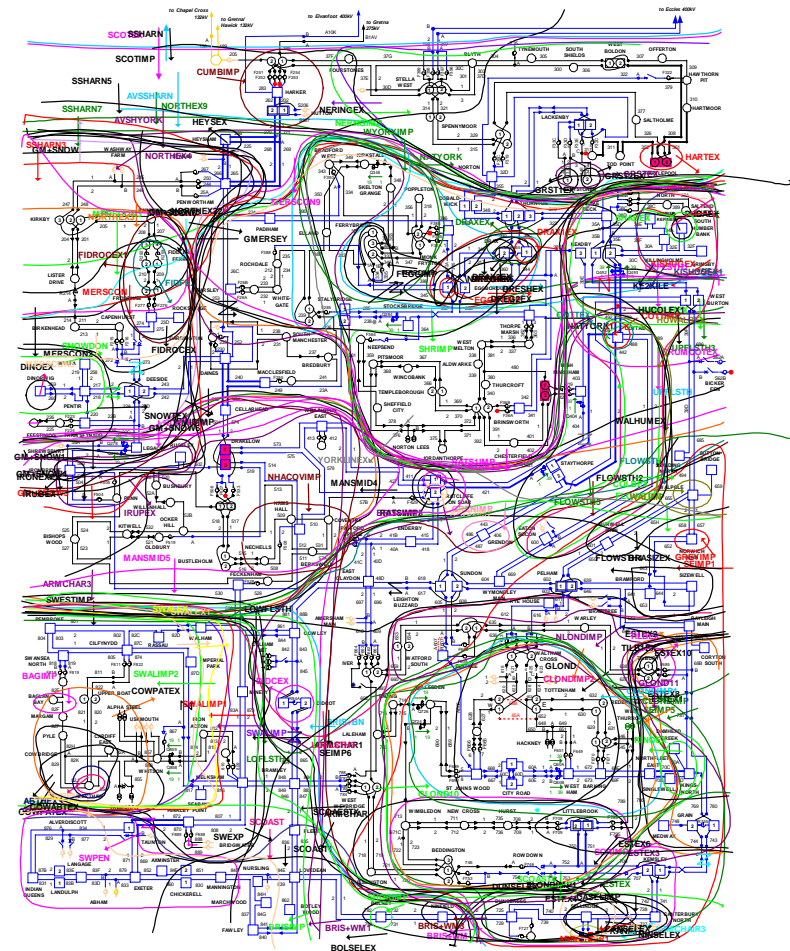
to Chapel Cross 132kV
to Gretna/ Hawick 132kV
to Elvanfoot 400kV
to Gretna 275kV
to Eccles 400kV

SCOT
SSHARN
SCOTIMP
SSHARN5
CUMBIMP
HARKER
FOURSTONES
STELLA WEST
TYNEMOUTH
SOUTH SHIELDS
BOLDON
OFFERTON
HAWTHORN PIT
HARTMOOR
NERINGEX
SSHARN7
AVSSHARN
NORTHEX9
AVSHYORK
HEYSEX
WYORKIMP
SPENNYMOOR
LACKENBY
SALTHOLME
SSHARN3
GM+SNOW
NORTHEX4
NYORK
HARTEX
TOD POINT
NORTON
SKELTON GRANGE
HEYSHAM
WASHWAY FARM
KIRKBY
PENWORTHAM
PADIHAM
GMERSEY
ROCHDALE
FIDRCEX1
FERRYBRIDGE
DRAX
KEADBY
SOUTH HUMBER BANK
KILLINGHOLME
LISTER DRIVE
MERSCON
WHITEGATE
STALYBRIDGE
STOCKSBRIDGE
KEADBY
KEZKILE
HUCOLEX
WEST BURTON
BIRKENHEAD
CAPENHURST
FIDROCEX
SOUTH MANCHESTER
THORPE MARSH
SHRIM
WEST MELTON
NEEPSEND
PITSMOOR
BREDBURY
DINOEX
MERSCORE
DEESIDE
DAINES
MACCLESFIELD
WINCOBANK
ALDWARKE
THURCROFT
TEMPLEBOROUGH
SHEFFIELD CITY
BRINSWORTH
BICKER FEN
PENTIR
SNOWEX
GM+SNOW
CELLARHEAD
WALHUMEX
DRAKELOW
YORKIMEX
JORDANTHORPE
CHESTERFIELD
STAYTHORPE
FLOWSTH
COTTON
IRONEX
GRUBEX
MANSMID4
HNACOVIMP
FLOWSTH2
BUSHBURY
WILLENHALL
OCKER HILL
RATCLIFFE ON SOAR
BASSIMP
BISHOPS WOOD
KITWELL
OLDBURY
IRUPEX
NECHELLS
ENDERBY
EATON SOCON
GRENDON
MANSMIDS
BUSTLEHOLM
FECKENHAM
FLOWSBRASIZEX
NORWICH
GREYIMP
SEIMP1
ARMCHAR3
LAYDON
SUNDON
PELHAM
BRAMFORD
SIZEWELL
SWESTIMP
LOWLSTH
LEIGHTON BUZZARD
WYMONDLEY
WARLEY
RAYLEIGH MAIN
PEMBROKE
CILFYNYDD
RASSAU
WALHAM
COWLEY
AMERSHAM MAIN
IVER
WATFORD SOUTH
NLONDIMP
ESTEX3
COCEX
SWANSEA NORTH
BAGIMP
SWALIMP2
COWPATEX
UPPER BOAT
IMPERIAL PARK
ALPHA STEEL
USKMOUTH
WALTHAM CROSS
GLOND
CORYTON SOUTH
TILBURY
ESTEX10
BAGLAN BAY
MARGAM
CLONDIMP2
TOTTENHAM
HACKNEY
SWALIMP
SWANIMP
ARMCHAR1
SEIMP6
PYLE
COWBRIDGE
CARDIFF EAST
WHITSON
MELKSHAM
LOFLSTH
CITY ROAD
ST JOHNS WOOD
NORTHFLEET EAST
KINGSNORTH
GRAIN
ABHAM
WEST WEYBRIDGE
SEABANK
ALVERDISCOTT
SWEXP
BRIDGWATER
TAUNTON
SWPEN
LANGAGE
AXMINSTER
EXETER
INDIAN QUEENS
LANDULPH
ABHAM
CHICKERELL
MANNINGTON
MARCHWOOD
FAWLEY
NURSLING
SCOAST
BOTLEY WOOD
LOVEDEAN
WIMBLEDON
NEW CROSS
HURST
LITTLEBROOK
BEDDINGTON
ROWDOWN
ESTEX5
ESTEX
CANTERBURY NORTH
BRIS+WM1
BRIS+WM3
BOLSELEX